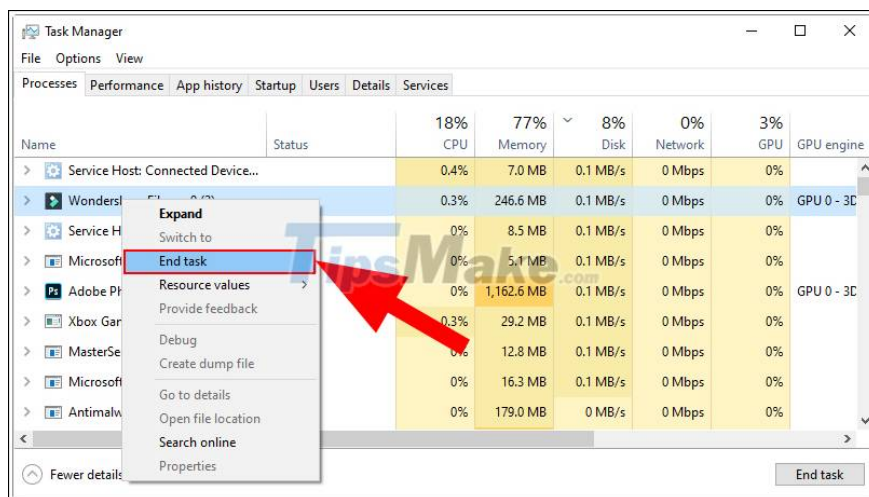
Task Manager

File Options View

Processes Performance App history Startup Users Details Services

| Name | Status | 18% CPU | 77% Memory | 8% Disk | 0% Network | 3% GPU | GPU engine |
|---|---|---|---|---|---|---|---|
| Service Host: Connected Device... | | 0.4% | 7.0 MB | 0.1 MB/s | 0 Mbps | 0% | |
| Wondersh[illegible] | | 0.3% | 246.6 MB | 0.1 MB/s | 0 Mbps | 0% | GPU 0 - 3D |
| Service H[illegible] | | 0% | 8.5 MB | 0.1 MB/s | 0 Mbps | 0% | |
| Microsoft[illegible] | | 0% | 5.1 MB | 0.1 MB/s | 0 Mbps | 0% | |
| Adobe Ph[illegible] | | 0% | 1,162.6 MB | 0.1 MB/s | 0 Mbps | 0% | GPU 0 - 3D |
| Xbox Gar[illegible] | | 0.3% | 29.2 MB | 0.1 MB/s | 0 Mbps | 0% | |
| MasterSe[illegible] | | 0% | 12.8 MB | 0.1 MB/s | 0 Mbps | 0% | |
| Microsoft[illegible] | | 0% | 16.3 MB | 0.1 MB/s | 0 Mbps | 0% | |
| Antimalw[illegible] | | 0% | 179.0 MB | 0 MB/s | 0 Mbps | 0% | |

Expand
Switch to
End task
Resource values
Provide feedback
Debug
Create dump file
Go to details
Open file location
Search online
Properties

TipsMake.com

Fewer details

End task